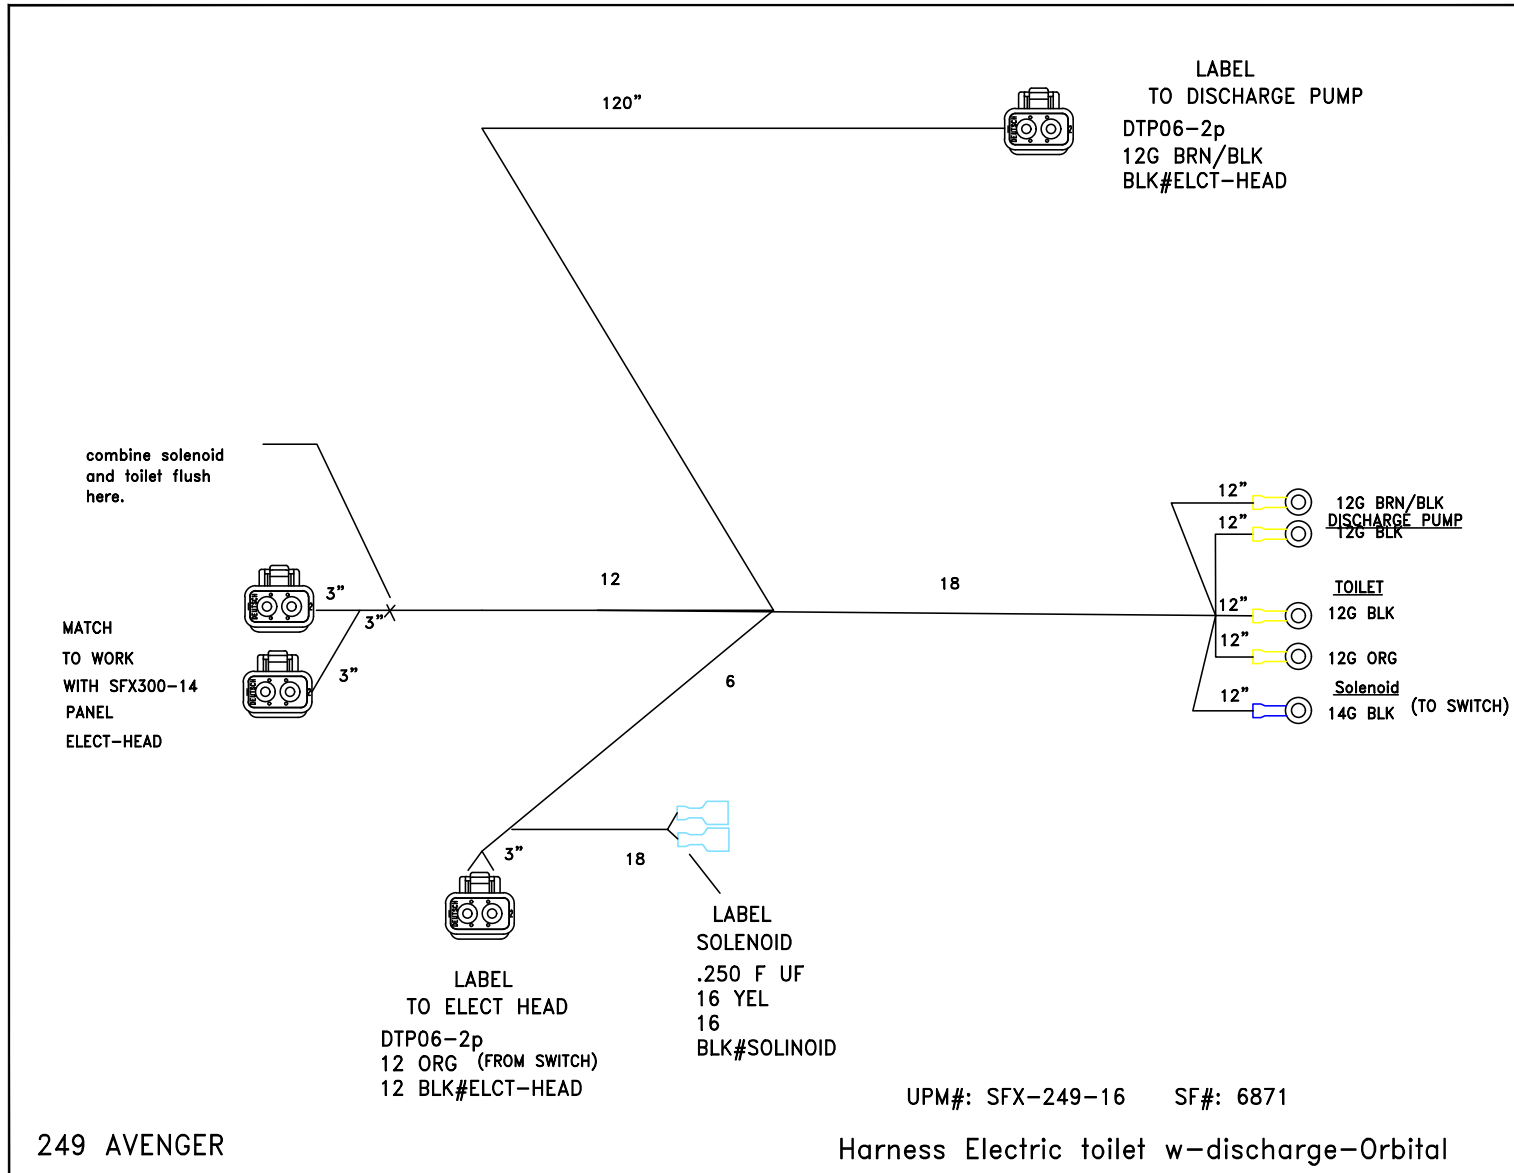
LABEL
TO DISCHARGE PUMP
DTP06-2p
12G BRN/BLK
BLK#ELCT-HEAD

120"

combine solenoid and toilet flush here.

3"
3"
3"

MATCH
TO WORK
WITH SFX300-14
PANEL
ELECT-HEAD

12

18

6

12"
12"
12"
12"
12"

12G BRN/BLK
DISCHARGE PUMP
12G BLK

TOILET
12G BLK

12G ORG

Solenoid
14G BLK (TO SWITCH)

3"

18

LABEL
TO ELECT HEAD
DTP06-2p
12 ORG (FROM SWITCH)
12 BLK#ELCT-HEAD

LABEL
SOLENOID
.250 F UF
16 YEL
16
BLK#SOLINOID

UPM#: SFX-249-16 SF#: 6871

249 AVENGER

Harness Electric toilet w-discharge-Orbital